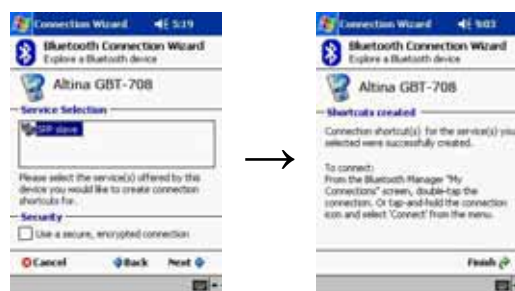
Connection Wizard 5:19

Bluetooth Connection Wizard
Explore a Bluetooth device

Altina GBT-708

Service Selection

SPP slave

Please select the service(s) offered by this device you would like to create connection shortcuts for.

Security

Use a secure, encrypted connection

Cancel Back Next

Connection Wizard 5:03

Bluetooth Connection Wizard
Explore a Bluetooth device

Altina GBT-708

Shortcuts created

Connection shortcut(s) for the service(s) you selected were successfully created.

To connect:
From the Bluetooth Manager "My Connections" screen, double-tap the connection. Or tap-and-hold the connection icon and select 'Connect' from the menu.

Finish